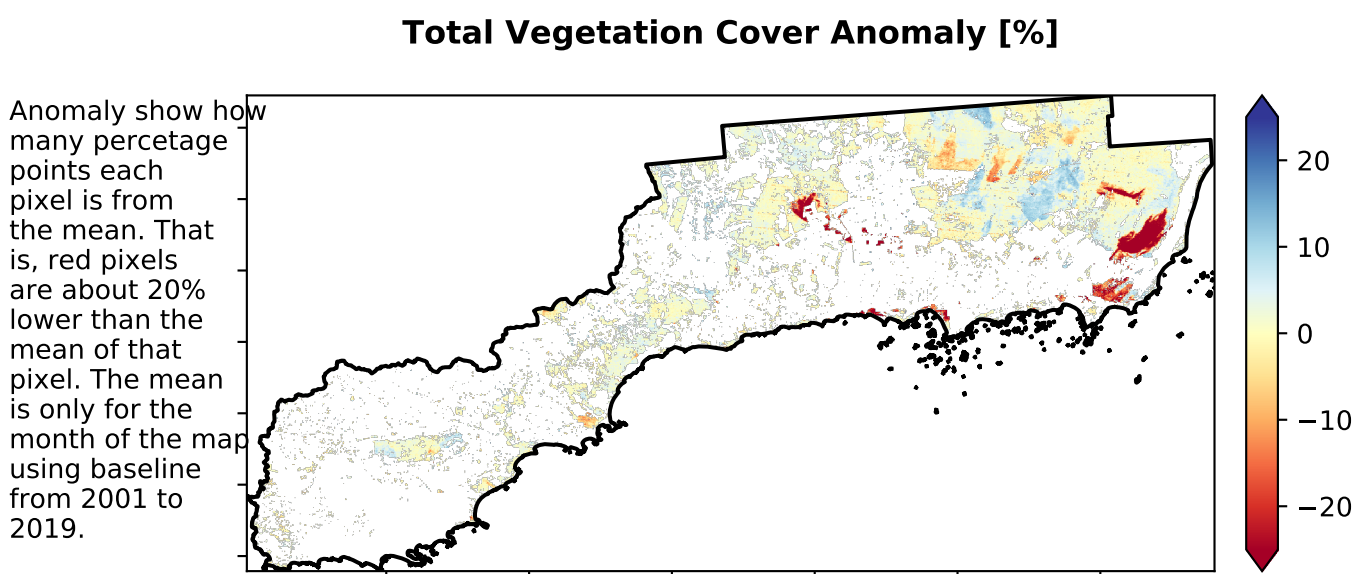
Total Vegetation Cover Anomaly [%]

Anomaly show how many percetage points each pixel is from the mean. That is, red pixels are about 20% lower than the mean of that pixel. The mean is only for the month of the map using baseline from 2001 to 2019.

20
10
0
−10
−20